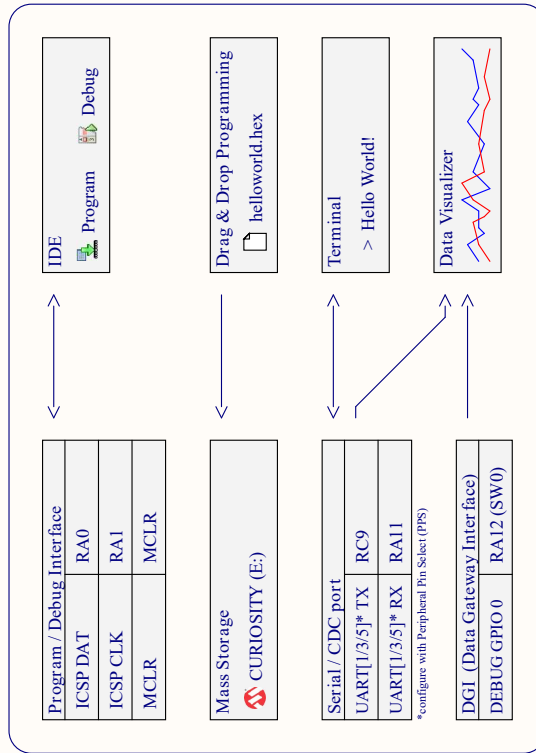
IDE

Program

Debug

Drag & Drop Programming

helloworld.hex

Terminal

> Hello World!

Data Visualizer

Program / Debug Interface

| ICSP DAT | RA0 |
|---|---|
| ICSP CLK | RA1 |
| MCLR | MCLR |

Mass Storage

CURIOSITY (E:)

Serial / CDC port

| UART[1/3/5]* TX | RC9 |
|---|---|
| UART[1/3/5]* RX | RA11 |

*configure with Peripheral Pin Select (PPS)

DGI (Data Gateway Interface)

| DEBUG GPIO 0 | RA12 (SW0) |
|---|---|